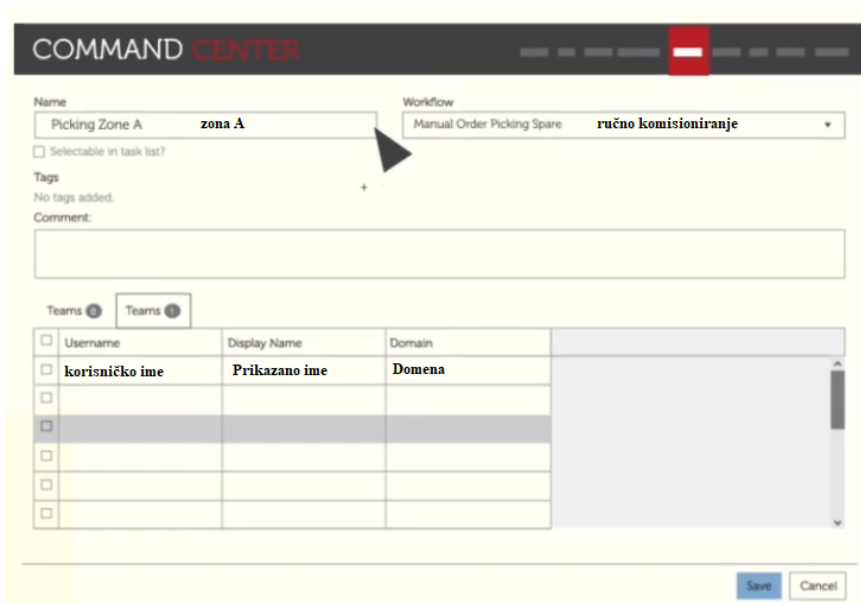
COMMAND CENTER

Name
Picking Zone A zona A
Selectable in task list?

Workflow
Manual Order Picking Spare ručno komisioniranje

Tags
No tags added.
+
Comment:

Teams 0
Teams 1

| ☐ | Username | Display Name | Domain |
|---|---|---|---|
| ☐ | korisničko ime | Prikazano ime | Domena |
| ☐ | | | |
| ☐ | | | |
| ☐ | | | |
| ☐ | | | |
| ☐ | | | |

Save
Cancel